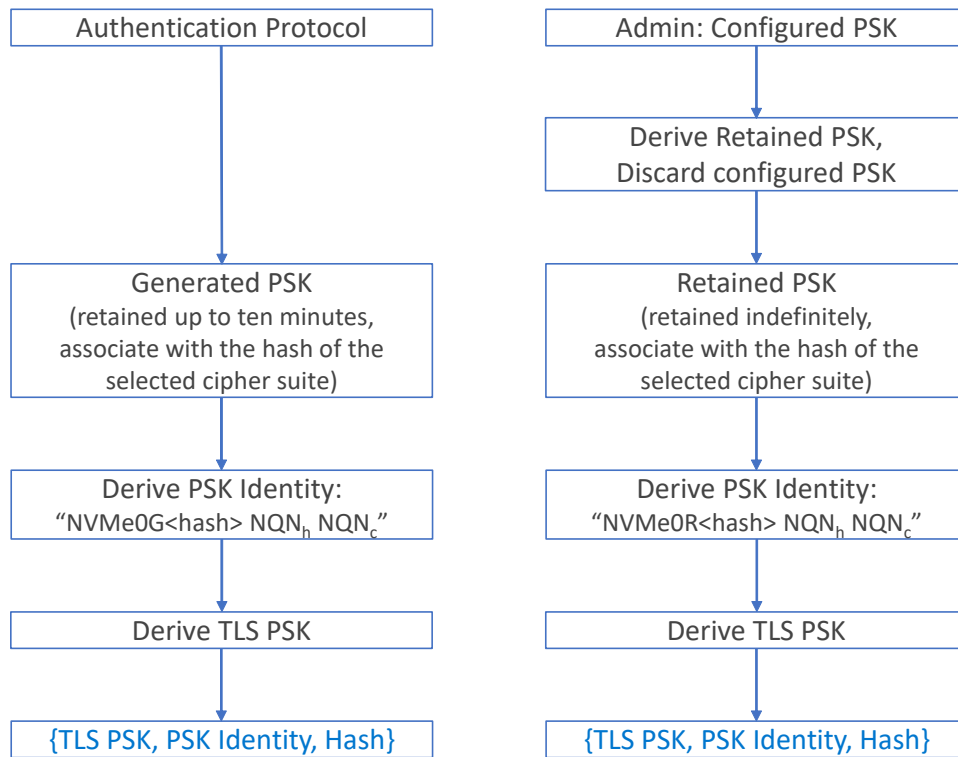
Authentication Protocol

Generated PSK
(retained up to ten minutes, associate with the hash of the selected cipher suite)

Derive PSK Identity:
"NVMe0G<hash> NQN$_h$ NQN$_c$"

Derive TLS PSK

{TLS PSK, PSK Identity, Hash}

Admin: Configured PSK

Derive Retained PSK, Discard configured PSK

Retained PSK
(retained indefinitely, associate with the hash of the selected cipher suite)

Derive PSK Identity:
"NVMe0R<hash> NQN$_h$ NQN$_c$"

Derive TLS PSK

{TLS PSK, PSK Identity, Hash}